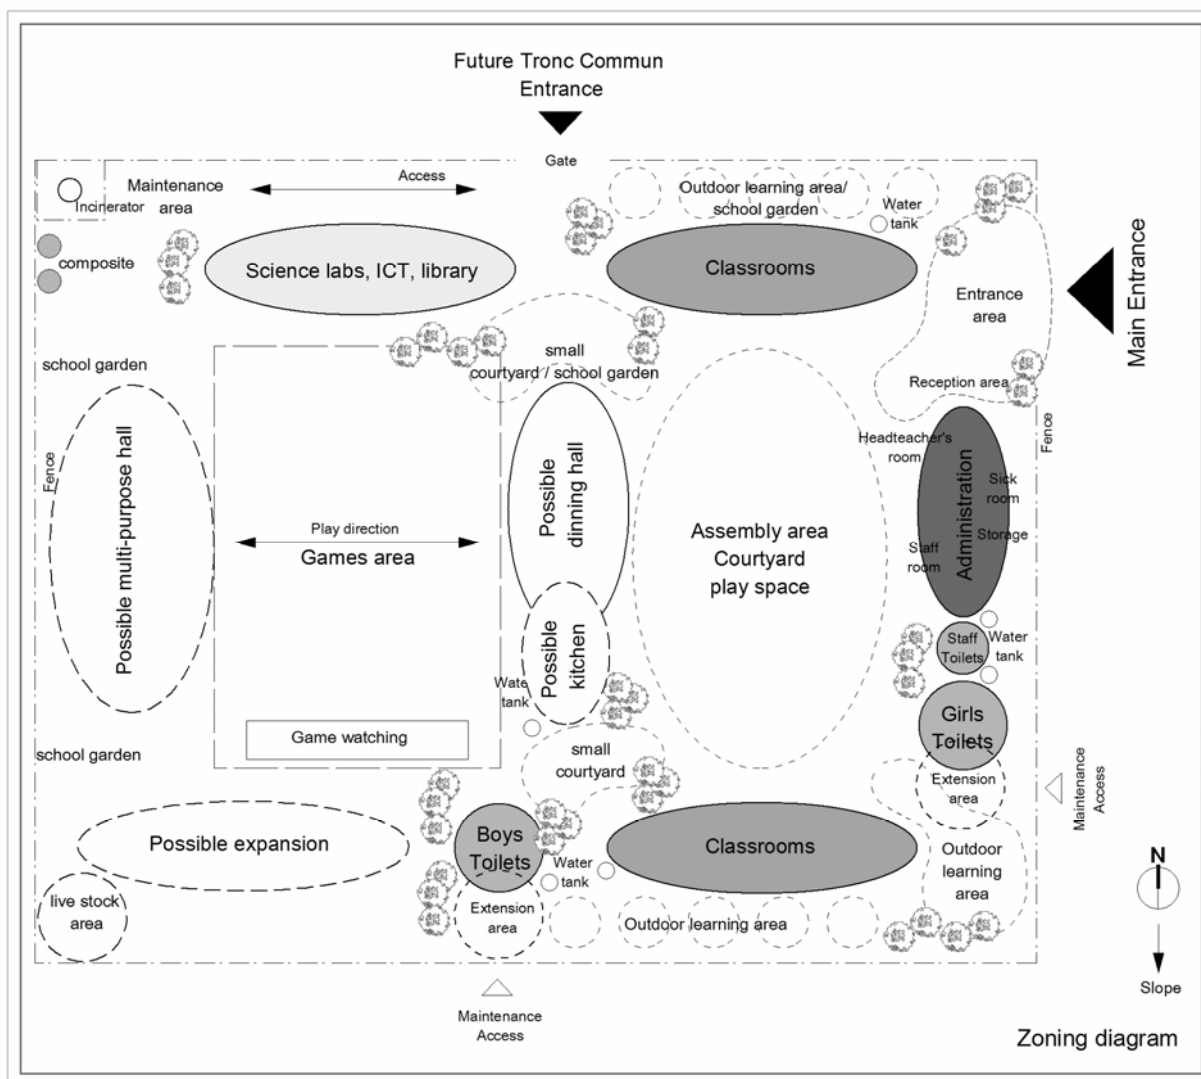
Future Tronc Commun
Entrance

Gate

Maintenance area

Incinerator

Access

Outdoor learning area/ school garden

Water tank

composite

Science labs, ICT, library

Classrooms

Entrance area

Main Entrance

school garden

small courtyard / school garden

Reception area

Fence

Headteacher's room

Possible multi-purpose hall

Possible dining hall

Administration

Sick room

Storage

Staff room

Play direction

Games area

Assembly area
Courtyard
play space

Possible kitchen

Staff Toilets

Water tank

Wate tank

Girls Toilets

Game watching

school garden

small courtyard

Extension area

Maintenance Access

Possible expansion

Boys Toilets

Water tank

Classrooms

Outdoor learning area

N

live stock area

Extension area

Outdoor learning area

Slope

Maintenance Access

Zoning diagram